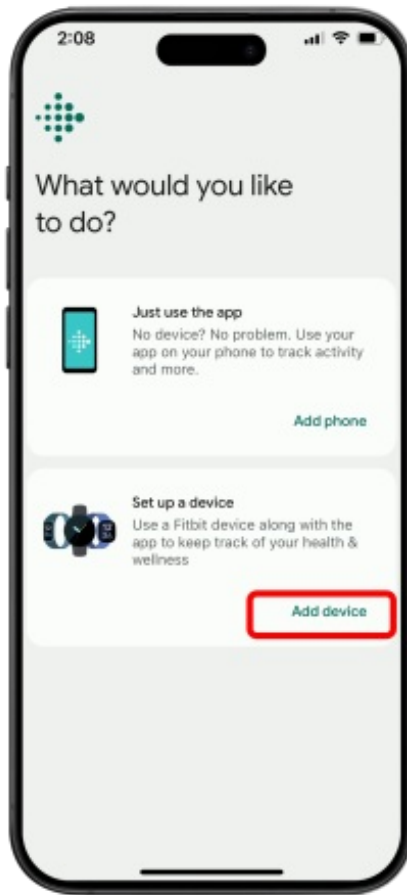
2:08

What would you like to do?

Just use the app
No device? No problem. Use your app on your phone to track activity and more.

Add phone

Set up a device
Use a Fitbit device along with the app to keep track of your health & wellness

Add device